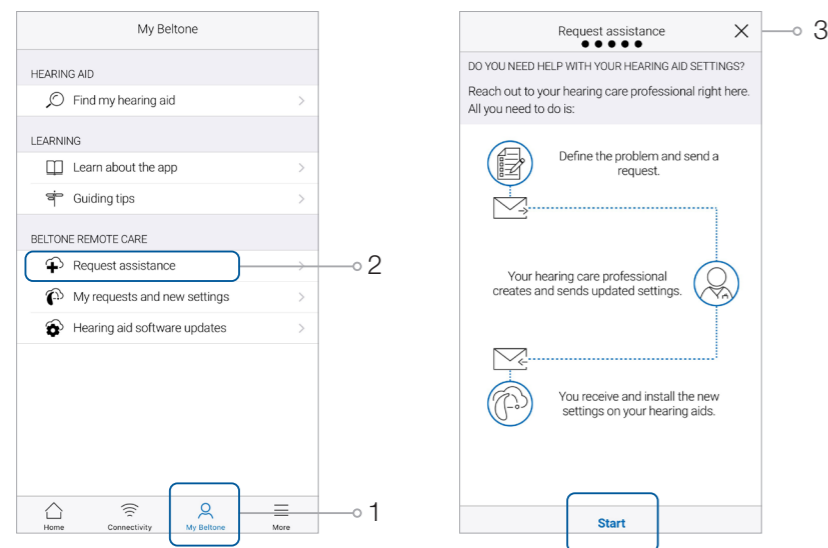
My Beltone

HEARING AID

Find my hearing aid

LEARNING

Learn about the app

Guiding tips

BELTONE REMOTE CARE

Request assistance

My requests and new settings

Hearing aid software updates

2

Home

Connectivity

My Beltone

More

1

Request assistance

3

DO YOU NEED HELP WITH YOUR HEARING AID SETTINGS?

Reach out to your hearing care professional right here. All you need to do is:

Define the problem and send a request.

Your hearing care professional creates and sends updated settings.

You receive and install the new settings on your hearing aids.

Start